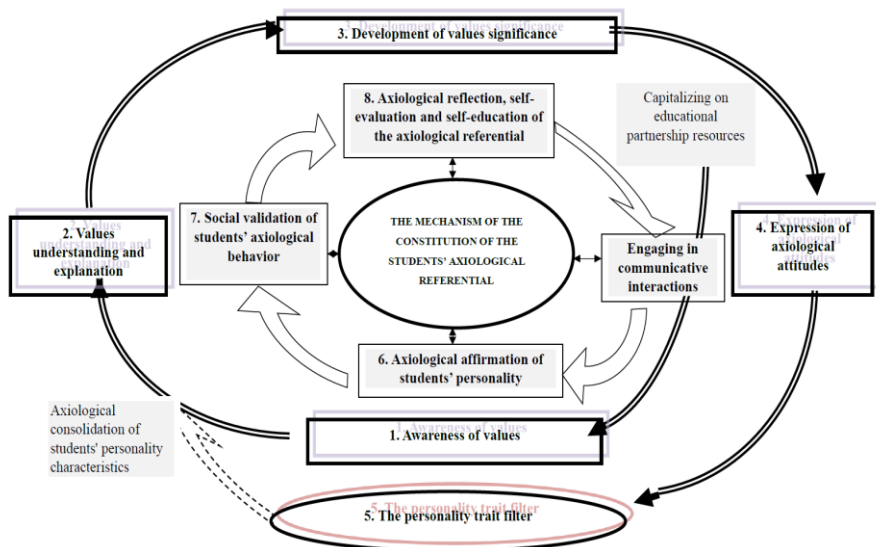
3. Development of values significance

Capitalizing on educational partnership resources

8. Axiological reflection, self-evaluation and self-education of the axiological referential

2. Values understanding and explanation

7. Social validation of students' axiological behavior

THE MECHANISM OF THE CONSTITUTION OF THE STUDENTS' AXIOLOGICAL REFERENTIAL

Engaging in communicative interactions

4. Expression of axiological attitudes

6. Axiological affirmation of students' personality

Axiological consolidation of students' personality characteristics

1. Awareness of values

5. The personality trait filter